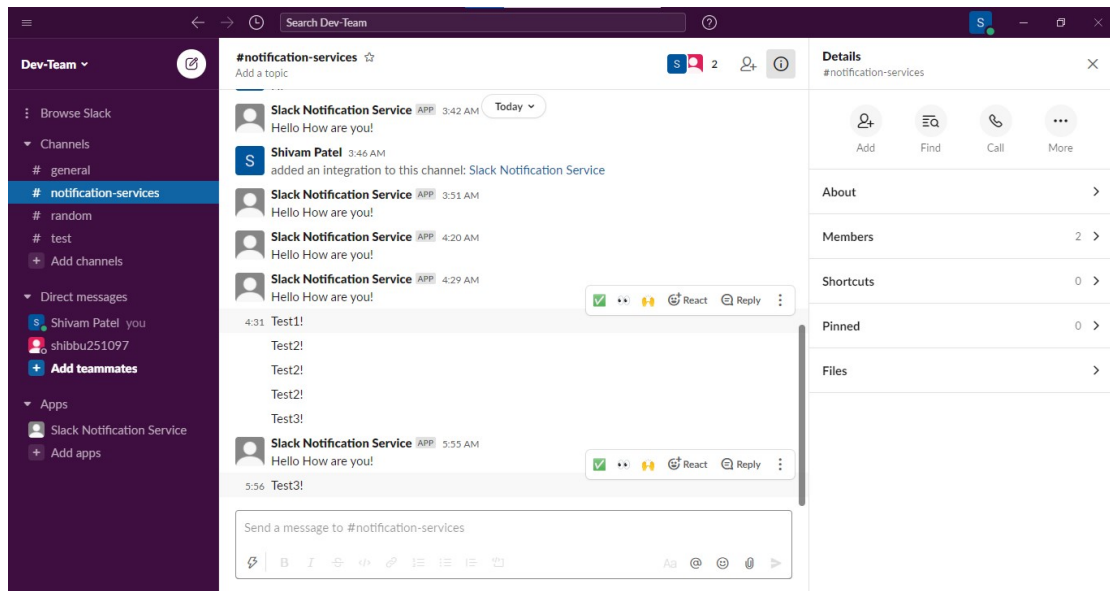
Search Dev-Team

Dev-Team

Browse Slack
Channels
# general
# notification-services
# random
# test
+ Add channels
Direct messages
S Shivam Patel you
shibbu251097
+ Add teammates
Apps
Slack Notification Service
+ Add apps

#notification-services ☆
Add a topic
S 2

Today

Slack Notification Service APP 3:42 AM
Hello How are you!

Shivam Patel 3:46 AM
added an integration to this channel: Slack Notification Service

Slack Notification Service APP 3:51 AM
Hello How are you!

Slack Notification Service APP 4:20 AM
Hello How are you!

Slack Notification Service APP 4:29 AM
Hello How are you!
React Reply

4:31 Test1!
Test2!
Test2!
Test2!
Test3!

Slack Notification Service APP 5:55 AM
Hello How are you!
React Reply

5:56 Test3!

Send a message to #notification-services

Aa

Details
#notification-services

Add
Find
Call
More

About
Members 2
Shortcuts 0
Pinned 0
Files